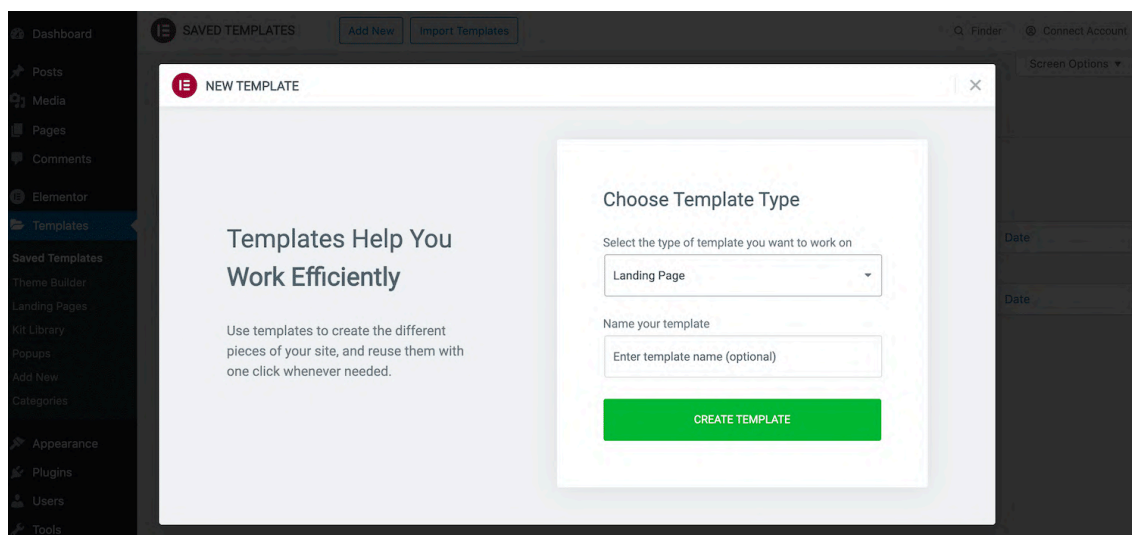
Dashboard
Posts
Media
Pages
Comments
Elementor
Templates
Saved Templates
Theme Builder
Landing Pages
Kit Library
Popups
Add New
Categories
Appearance
Plugins
Users
Tools

SAVED TEMPLATES
Add New
Import Templates
Finder
Connect Account
Screen Options ▾
Date
Date

NEW TEMPLATE
×

Templates Help You Work Efficiently

Use templates to create the different pieces of your site, and reuse them with one click whenever needed.

Choose Template Type

Select the type of template you want to work on

Landing Page

Name your template

Enter template name (optional)

CREATE TEMPLATE